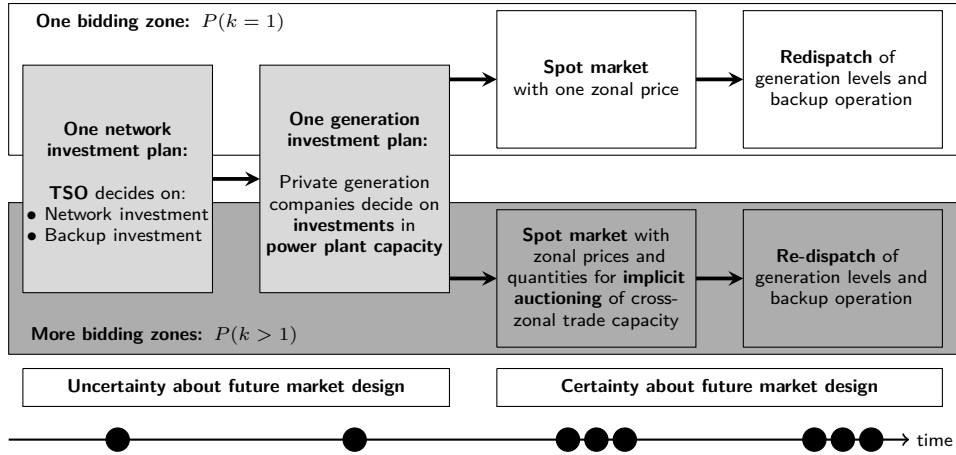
One bidding zone: $P(k=1)$

One network investment plan:

TSO decides on:
• Network investment
• Backup investment

One generation investment plan:

Private generation companies decide on investments in power plant capacity

Spot market with one zonal price

Redispatch of generation levels and backup operation

Spot market with zonal prices and quantities for implicit auctioning of cross-zonal trade capacity

Re-dispatch of generation levels and backup operation

More bidding zones: $P(k>1)$

Uncertainty about future market design

Certainty about future market design

time